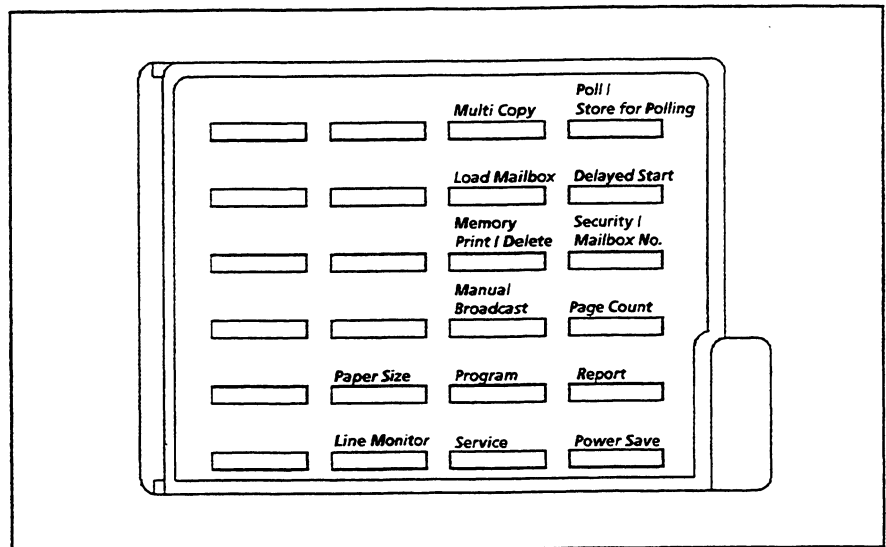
Multi Copy

Poll / Store for Polling

Load Mailbox

Delayed Start

Memory Print / Delete

Security / Mailbox No.

Manual Broadcast

Page Count

Paper Size

Program

Report

Line Monitor

Service

Power Save